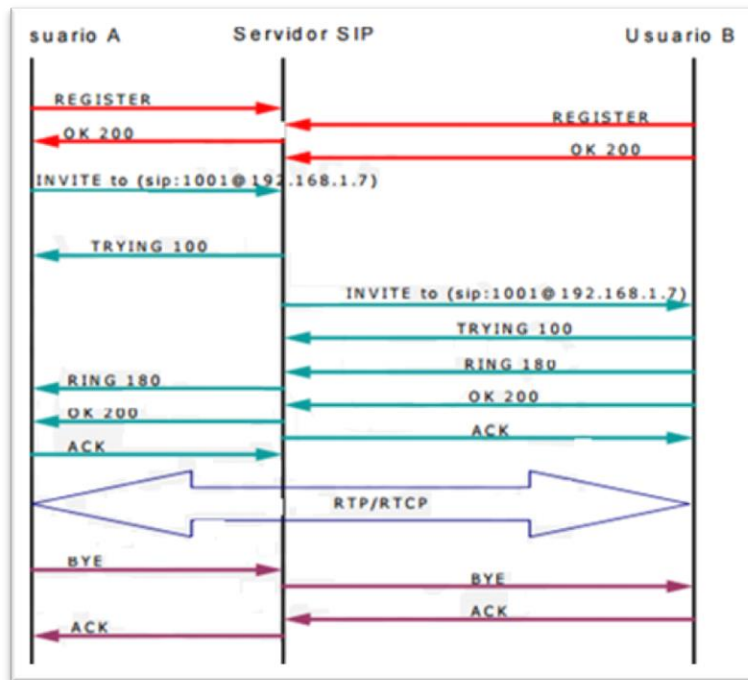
suario A
Servidor SIP
Usuario B

REGISTER
REGISTER
OK 200
OK 200
INVITE to (sip:1001@192.168.1.7)
TRYING 100
INVITE to (sip:1001@192.168.1.7)
TRYING 100
RING 180
RING 180
OK 200
OK 200
ACK
ACK
RTP/RTCP
BYE
BYE
ACK
ACK